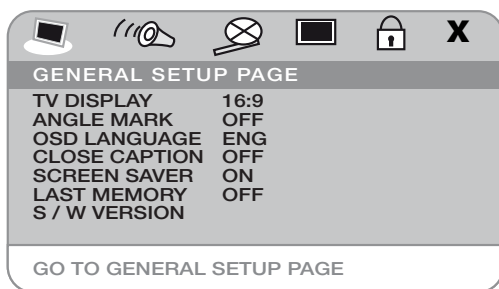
X

GENERAL SETUP PAGE

| | |
|---|---|
| TV DISPLAY | 16:9 |
| ANGLE MARK | OFF |
| OSD LANGUAGE | ENG |
| CLOSE CAPTION | OFF |
| SCREEN SAVER | ON |
| LAST MEMORY | OFF |
| S / W VERSION | |

GO TO GENERAL SETUP PAGE